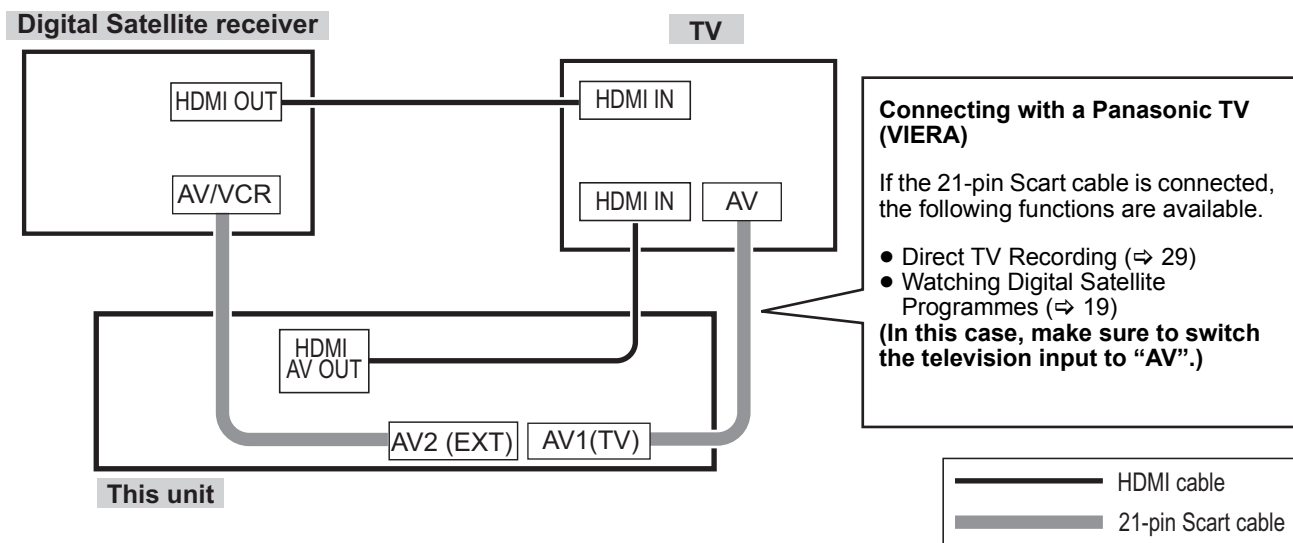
Digital Satellite receiver

TV

HDMI OUT

HDMI IN

AV/VCR

HDMI IN

AV

HDMI AV OUT

AV2 (EXT)

AV1(TV)

This unit

**Connecting with a Panasonic TV (VIERA)**

If the 21-pin Scart cable is connected, the following functions are available.

● Direct TV Recording (⇨ 29)
● Watching Digital Satellite Programmes (⇨ 19)

**(In this case, make sure to switch the television input to "AV".)**

HDMI cable

21-pin Scart cable